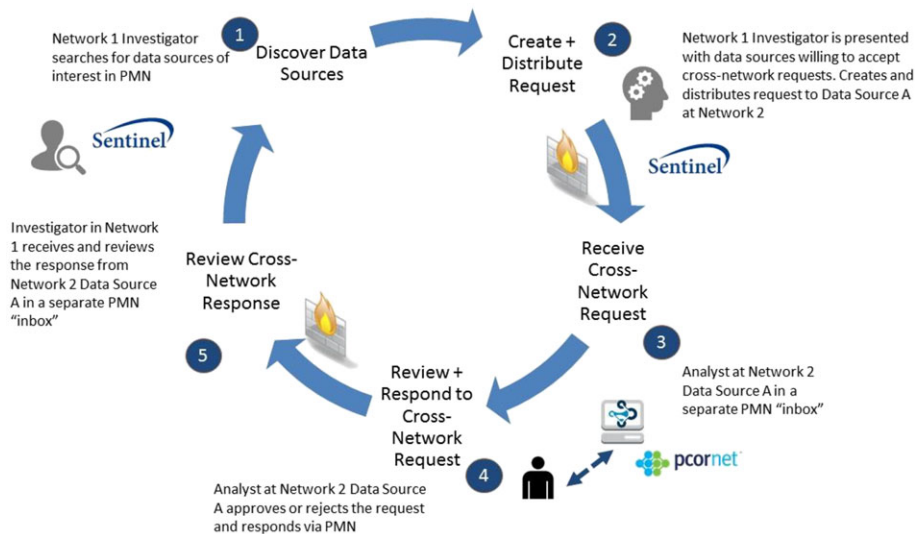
Network 1 Investigator searches for data sources of interest in PMN

1

Discover Data Sources

Sentinel

Create + Distribute Request

2

Network 1 Investigator is presented with data sources willing to accept cross-network requests. Creates and distributes request to Data Source A at Network 2

Sentinel

Investigator in Network 1 receives and reviews the response from Network 2 Data Source A in a separate PMN "inbox"

Review Cross-Network Response

5

Receive Cross-Network Request

3

Analyst at Network 2 Data Source A in a separate PMN "inbox"

Review + Respond to Cross-Network Request

4

pcornet

Analyst at Network 2 Data Source A approves or rejects the request and responds via PMN